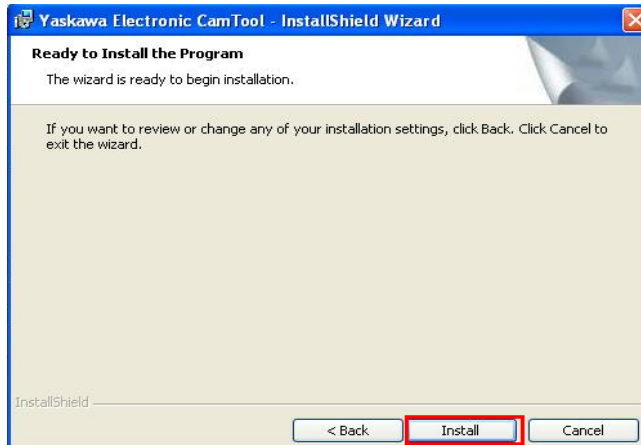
Yaskawa Electronic CamTool - InstallShield Wizard

Ready to Install the Program

The wizard is ready to begin installation.

If you want to review or change any of your installation settings, click Back. Click Cancel to exit the wizard.

InstallShield

< Back

Install

Cancel